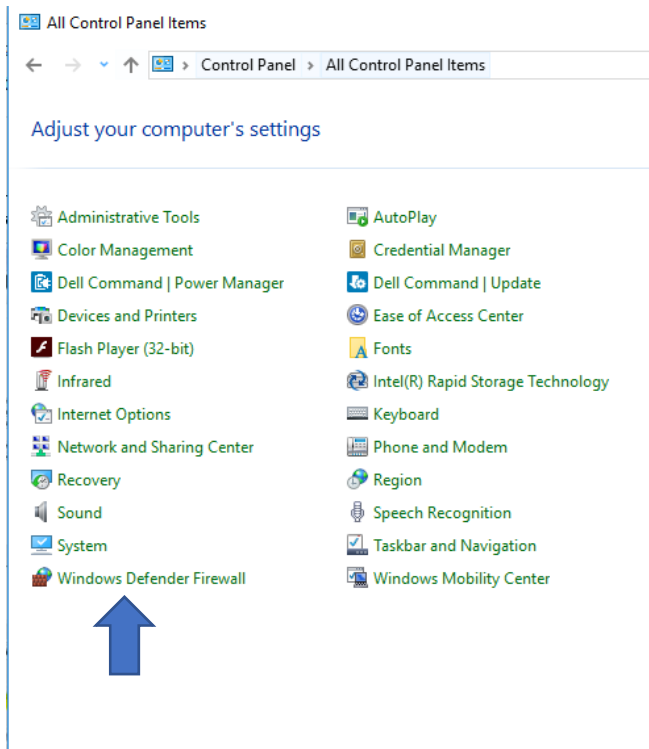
All Control Panel Items

Control Panel > All Control Panel Items

Adjust your computer's settings

Administrative Tools
Color Management
Dell Command | Power Manager
Devices and Printers
Flash Player (32-bit)
Infrared
Internet Options
Network and Sharing Center
Recovery
Sound
System
Windows Defender Firewall

AutoPlay
Credential Manager
Dell Command | Update
Ease of Access Center
Fonts
Intel(R) Rapid Storage Technology
Keyboard
Phone and Modem
Region
Speech Recognition
Taskbar and Navigation
Windows Mobility Center